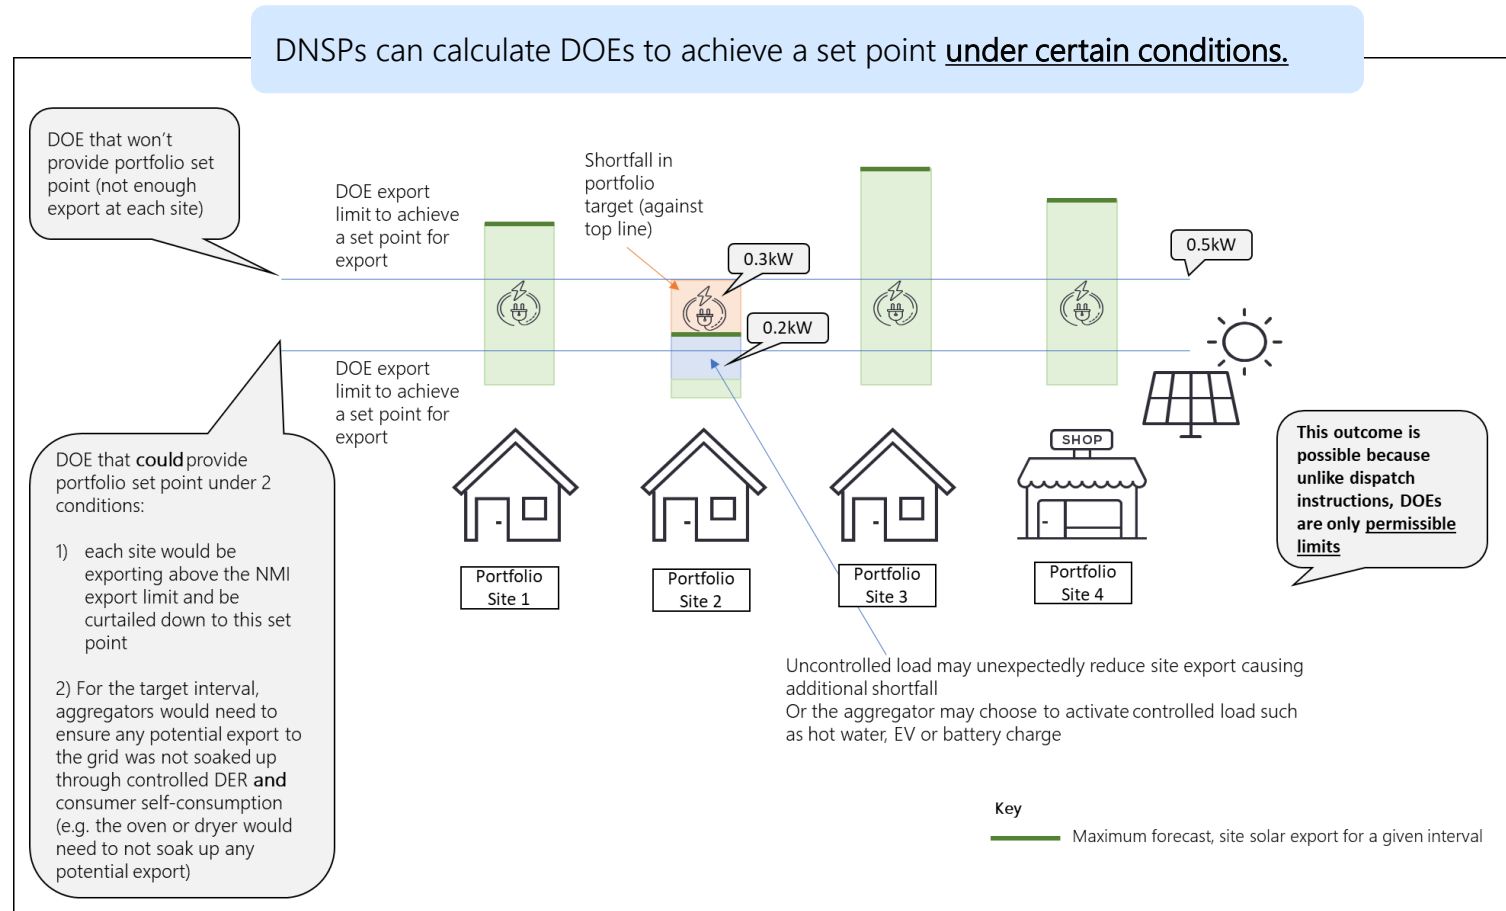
DNSPs can calculate DOEs to achieve a set point under certain conditions.

DOE that won't provide portfolio set point (not enough export at each site)

DOE export limit to achieve a set point for export

Shortfall in portfolio target (against top line)

0.3kW

0.5kW

0.2kW

DOE export limit to achieve a set point for export

DOE that could provide portfolio set point under 2 conditions:

1) each site would be exporting above the NMI export limit and be curtailed down to this set point

2) For the target interval, aggregators would need to ensure any potential export to the grid was not soaked up through controlled DER and consumer self-consumption (e.g. the oven or dryer would need to not soak up any potential export)

SHOP

This outcome is possible because unlike dispatch instructions, DOEs are only permissible limits

Portfolio Site 1

Portfolio Site 2

Portfolio Site 3

Portfolio Site 4

Uncontrolled load may unexpectedly reduce site export causing additional shortfall
Or the aggregator may choose to activate controlled load such as hot water, EV or battery charge

Key

Maximum forecast, site solar export for a given interval